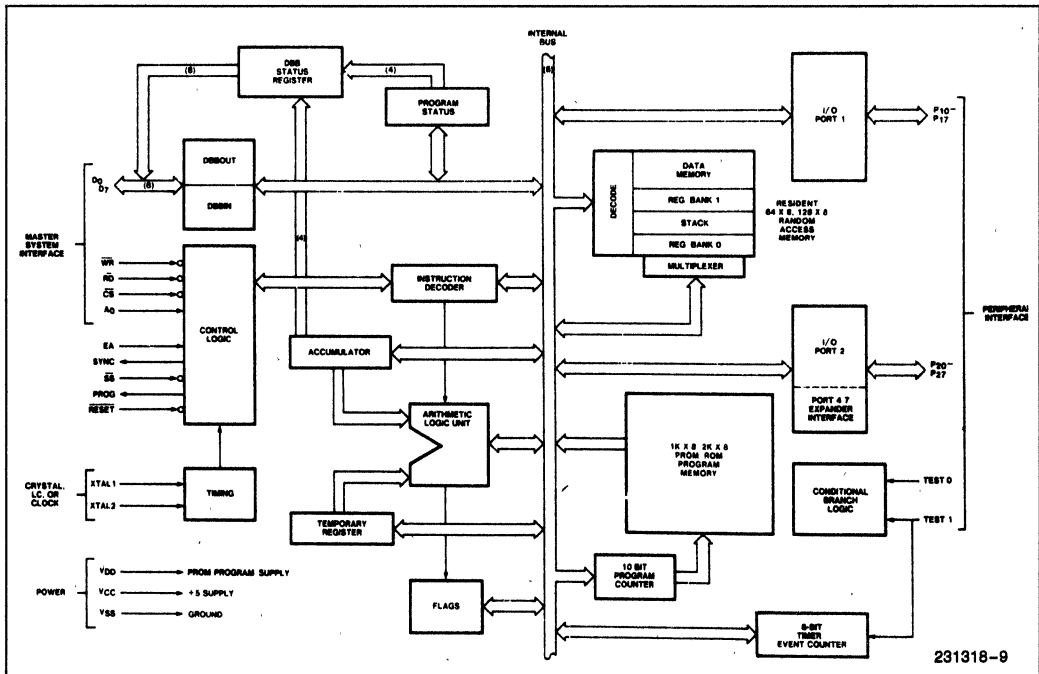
INTERNAL BUS

(8)

DBB STATUS REGISTER

(8)

(4)

PROGRAM STATUS

I/O PORT 1

$P_{10}$– $P_{17}$

$D_0$ $D_7$

(8)

DBBOUT

DBBIN

DECODE

DATA MEMORY

REG. BANK 1

STACK

REG. BANK 0

MULTIPLEXER

RESIDENT 64 X 8, 128 X 8 RANDOM ACCESS MEMORY

MASTER SYSTEM INTERFACE

$\overline{WR}$

$\overline{RD}$

$\overline{CS}$

$A_0$

(4)

CONTROL LOGIC

INSTRUCTION DECODER

EA

SYNC

$\overline{SS}$

PROG

$\overline{RESET}$

ACCUMULATOR

I/O PORT 2

$P_{20}$– $P_{27}$

PORT 4 7 EXPANDER INTERFACE

PERIPHERAL INTERFACE

ARITHMETIC LOGIC UNIT

1K X 8 2K X 8 PROM ROM PROGRAM MEMORY

CRYSTAL, LC, OR CLOCK

XTAL 1

XTAL 2

TIMING

CONDITIONAL BRANCH LOGIC

TEST 0

TEST 1

TEMPORARY REGISTER

POWER

$V_{DD}$ PROM PROGRAM SUPPLY

$V_{CC}$ +5 SUPPLY

$V_{SS}$ GROUND

10 BIT PROGRAM COUNTER

FLAGS

8-BIT TIMER EVENT COUNTER

231318–9